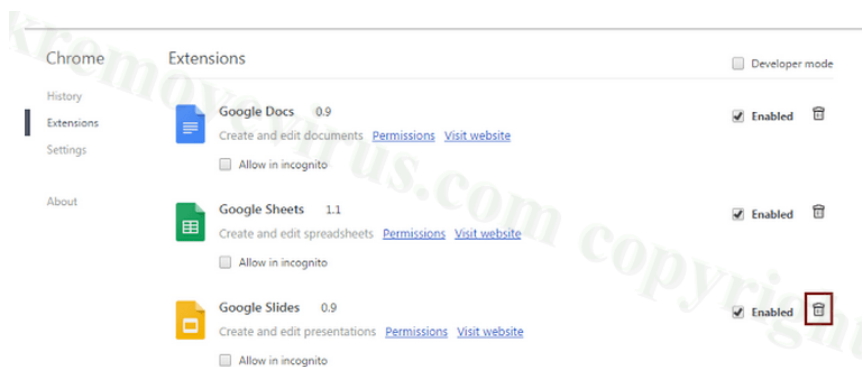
Chrome

History
Extensions
Settings

About

Extensions

Developer mode

Google Docs 0.9
Create and edit documents Permissions Visit website
Allow in incognito
Enabled

Google Sheets 1.1
Create and edit spreadsheets Permissions Visit website
Allow in incognito
Enabled

Google Slides 0.9
Create and edit presentations Permissions Visit website
Allow in incognito
Enabled

2-remove-virus.com copyright